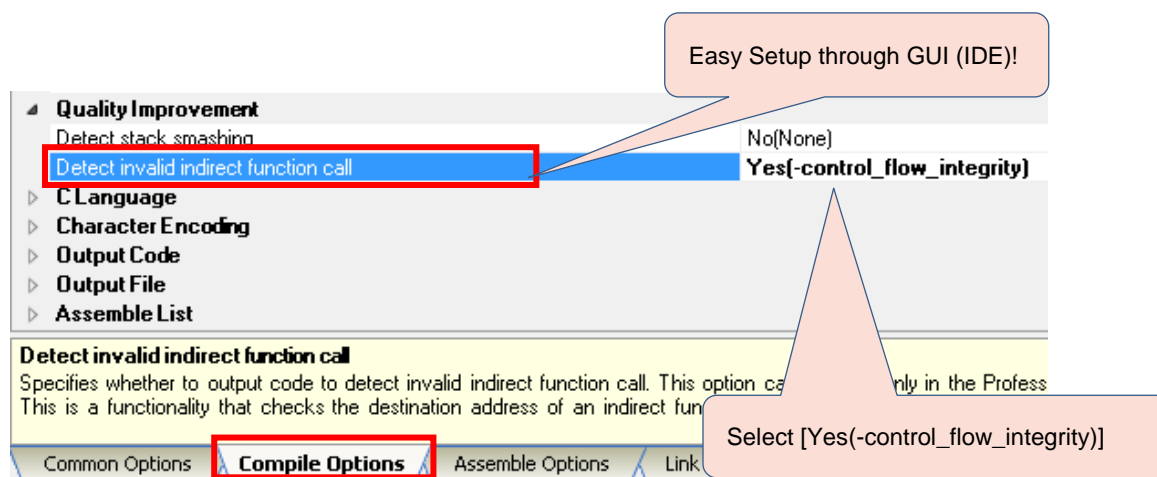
Easy Setup through GUI (IDE)!

Quality Improvement

| | |
|---|---|
| Detect stack smashing | No(None) |
| Detect invalid indirect function call | Yes(-control_flow_integrity) |

C Language
Character Encoding
Output Code
Output File
Assemble List

Detect invalid indirect function call
Specifies whether to output code to detect invalid indirect function call. This option ca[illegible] nly in the Profess
This is a functionality that checks the destination address of an indirect fun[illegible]

Select [Yes(-control_flow_integrity)]

Common Options | Compile Options | Assemble Options | Link